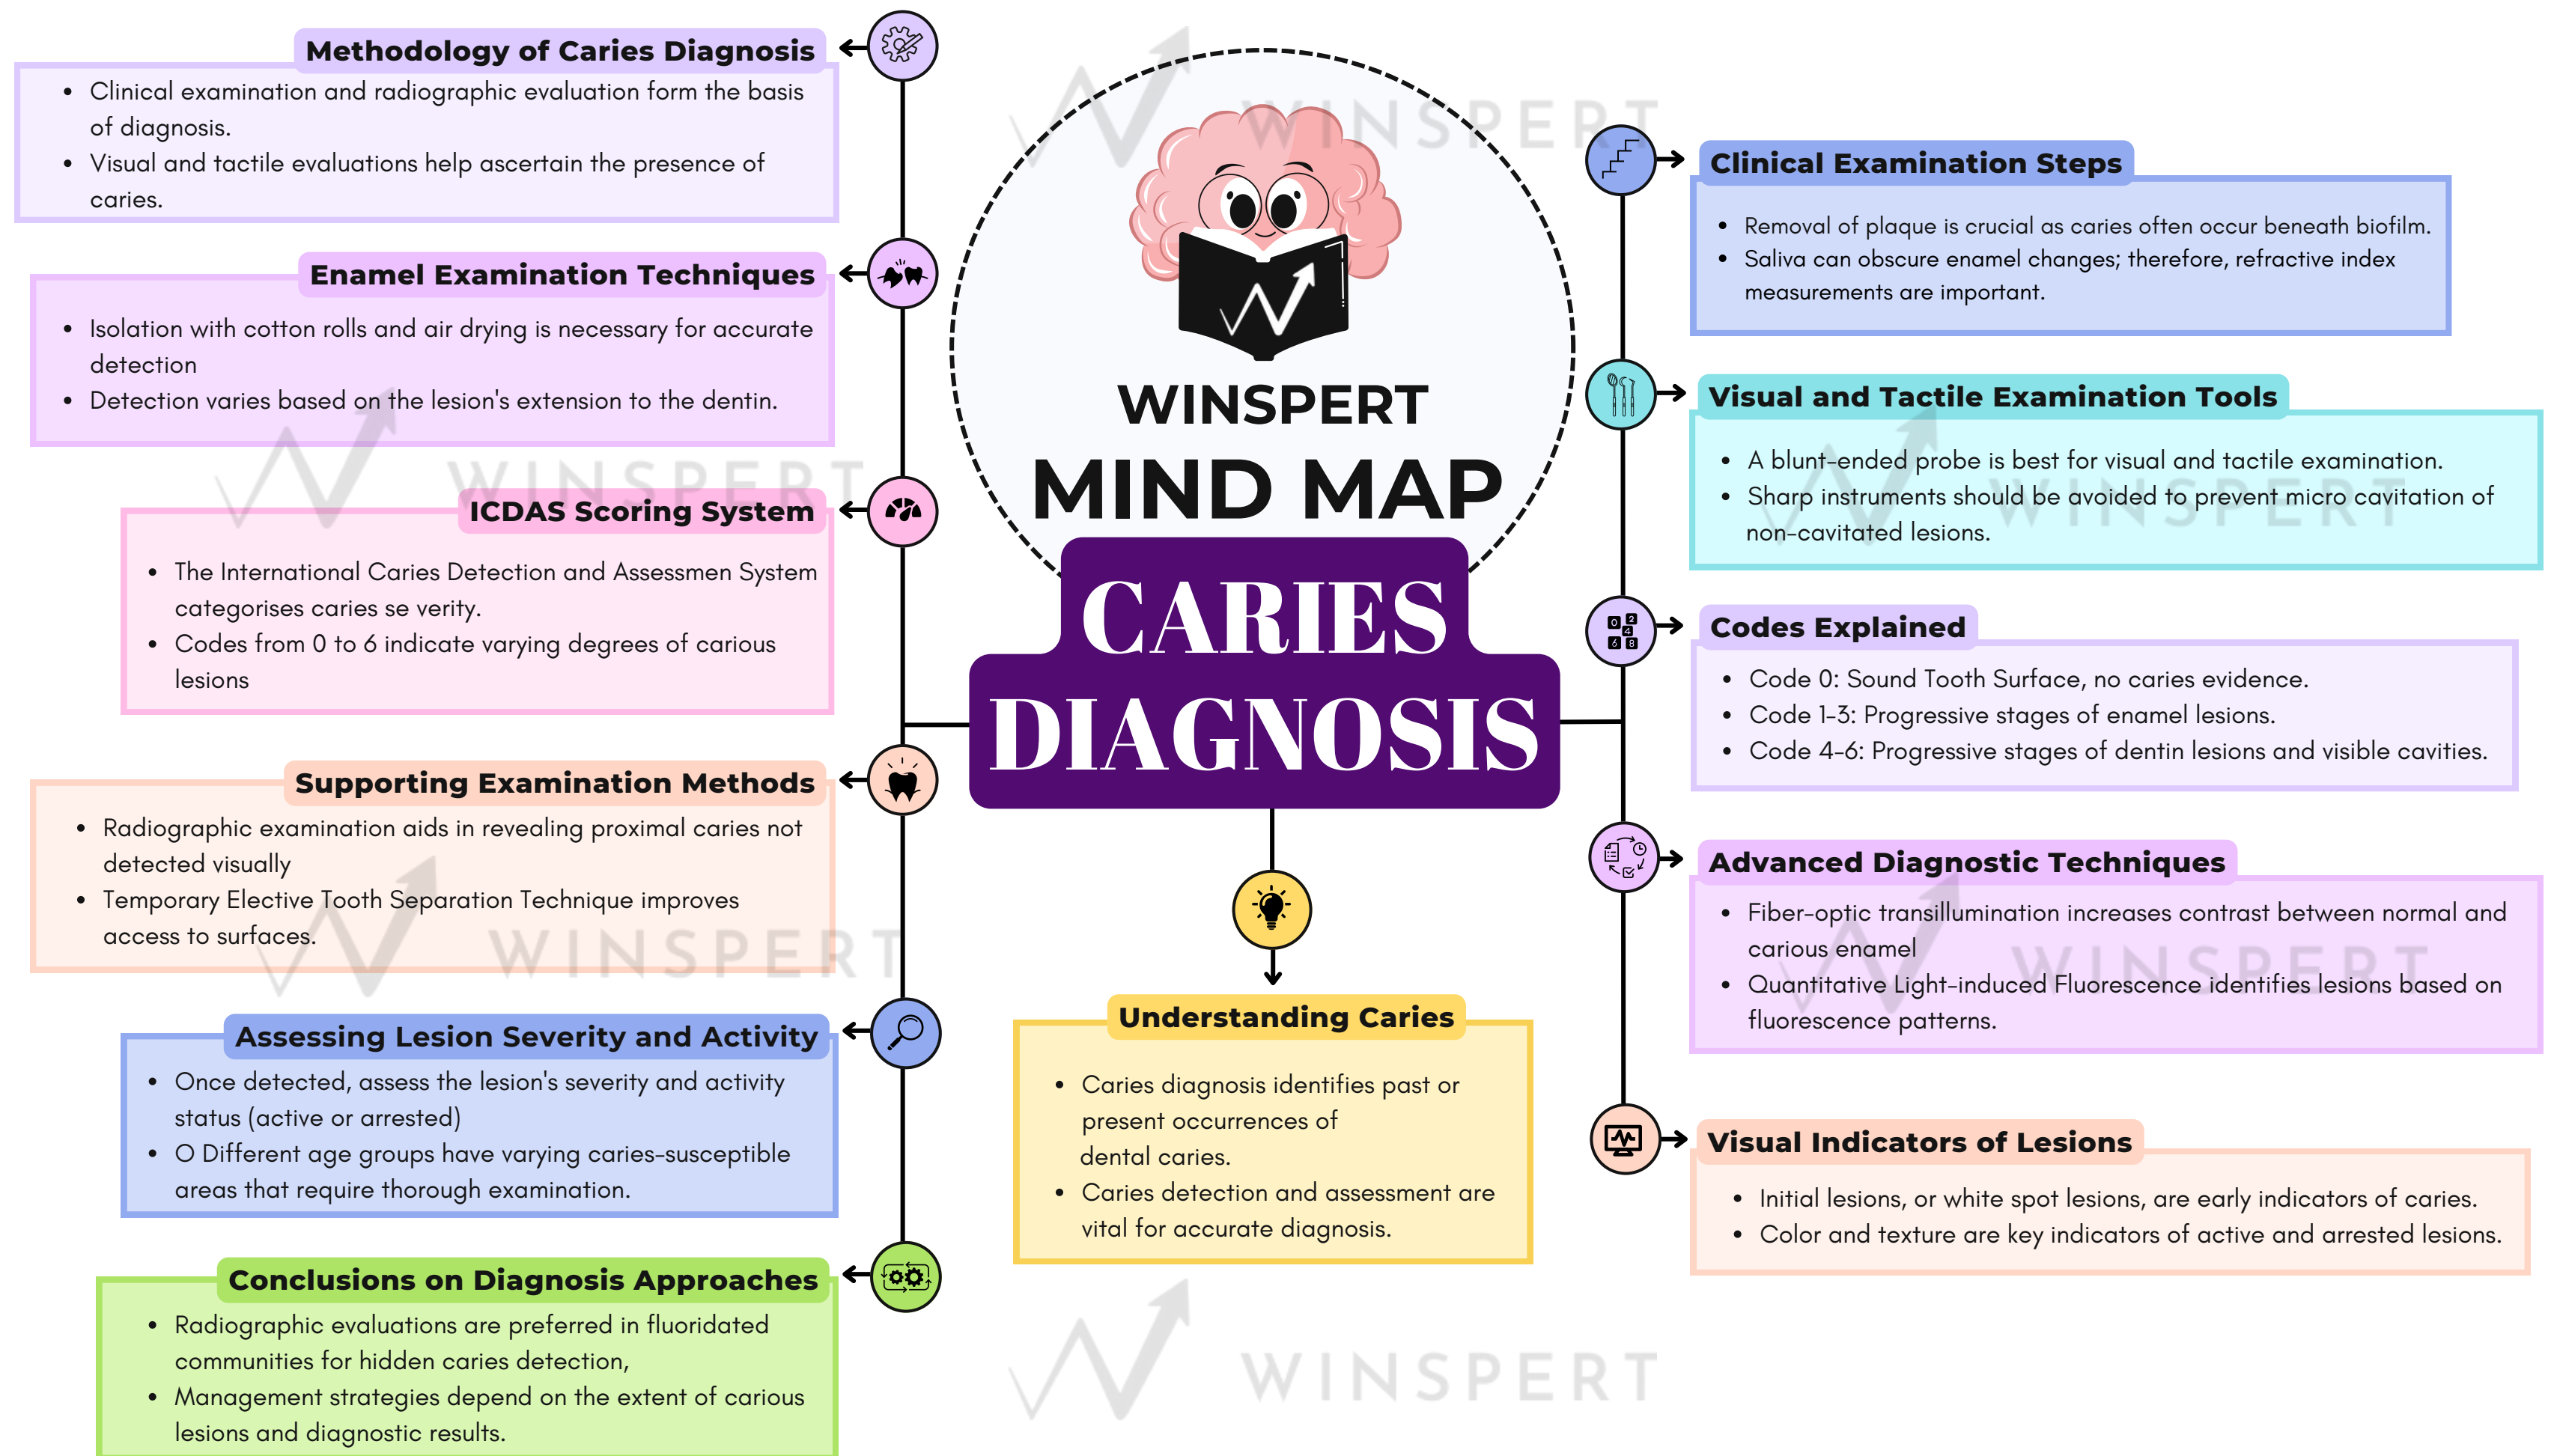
WINSPERT
MIND MAP
CARIES DIAGNOSIS

Methodology of Caries Diagnosis
- Clinical examination and radiographic evaluation form the basis of diagnosis.
- Visual and tactile evaluations help ascertain the presence of caries.

Enamel Examination Techniques
- Isolation with cotton rolls and air drying is necessary for accurate detection
- Detection varies based on the lesion's extension to the dentin.

ICDAS Scoring System
- The International Caries Detection and Assessmen System categorises caries se verity.
- Codes from 0 to 6 indicate varying degrees of carious lesions

Supporting Examination Methods
- Radiographic examination aids in revealing proximal caries not detected visually
- Temporary Elective Tooth Separation Technique improves access to surfaces.

Assessing Lesion Severity and Activity
- Once detected, assess the lesion's severity and activity status (active or arrested)
- O Different age groups have varying caries-susceptible areas that require thorough examination.

Conclusions on Diagnosis Approaches
- Radiographic evaluations are preferred in fluoridated communities for hidden caries detection,
- Management strategies depend on the extent of carious lesions and diagnostic results.

Understanding Caries
- Caries diagnosis identifies past or present occurrences of dental caries.
- Caries detection and assessment are vital for accurate diagnosis.

Clinical Examination Steps
- Removal of plaque is crucial as caries often occur beneath biofilm.
- Saliva can obscure enamel changes; therefore, refractive index measurements are important.

Visual and Tactile Examination Tools
- A blunt-ended probe is best for visual and tactile examination.
- Sharp instruments should be avoided to prevent micro cavitation of non-cavitated lesions.

Codes Explained
- Code 0: Sound Tooth Surface, no caries evidence.
- Code 1-3: Progressive stages of enamel lesions.
- Code 4-6: Progressive stages of dentin lesions and visible cavities.

Advanced Diagnostic Techniques
- Fiber-optic transillumination increases contrast between normal and carious enamel
- Quantitative Light-induced Fluorescence identifies lesions based on fluorescence patterns.

Visual Indicators of Lesions
- Initial lesions, or white spot lesions, are early indicators of caries.
- Color and texture are key indicators of active and arrested lesions.

WINSPERT